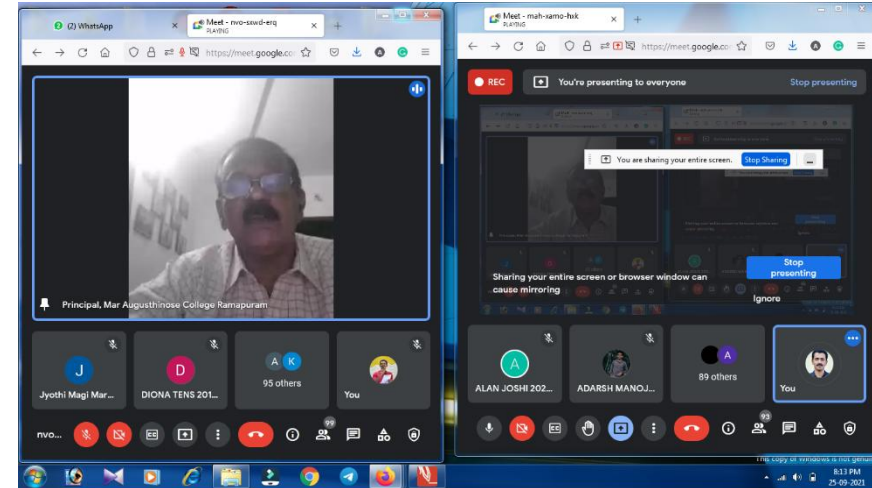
(2) WhatsApp

Meet - nvo-sxwd-erq
PLAYING

https://meet.google.co

Principal, Mar Augusthinose College Ramapuram

J
Jyothi Magi Mar...

D
DIONA TENS 201...

A K
95 others

You

nvo...

99

Meet - mah-xamo-hxk
PLAYING

https://meet.google.com

REC

You're presenting to everyone

Stop presenting

You are sharing your entire screen. Stop Sharing

Sharing your entire screen or browser window can cause mirroring

Stop presenting

Ignore

A
ALAN JOSHI 202...

ADARSH MANOJ...

A
89 others

You

93

This copy of Windows is not genu

8:13 PM
25-09-2021